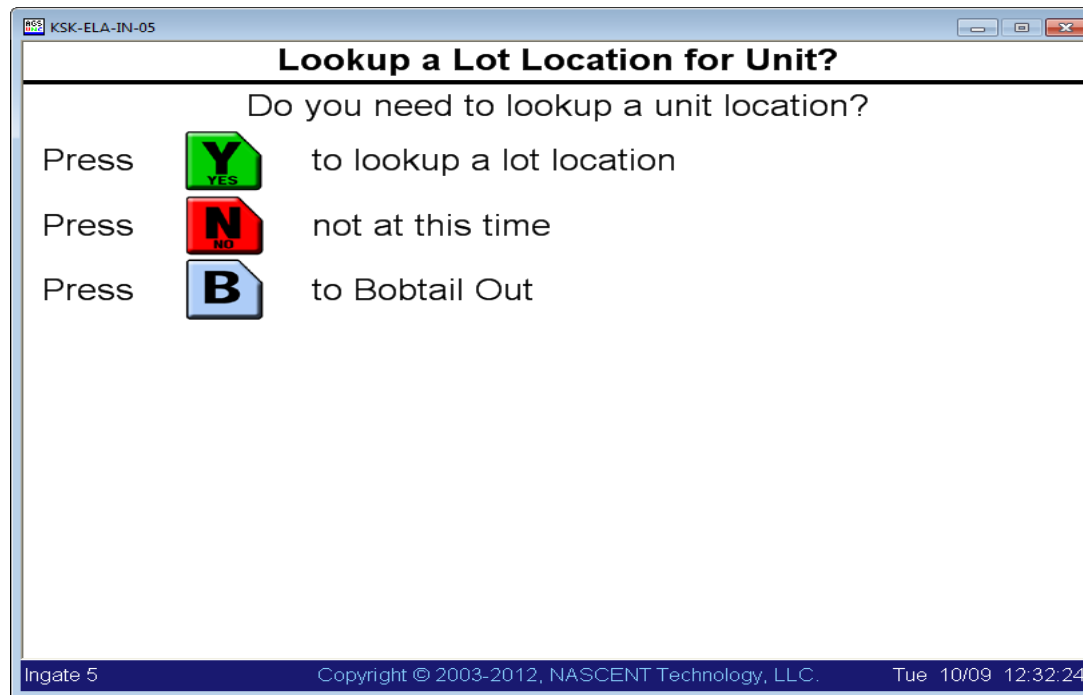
KSK-ELA-IN-05

Lookup a Lot Location for Unit?

Do you need to lookup a unit location?

Press Y YES to lookup a lot location

Press N NO not at this time

Press B to Bobtail Out

Ingate 5 Copyright © 2003-2012, NASCENT Technology, LLC. Tue 10/09 12:32:24